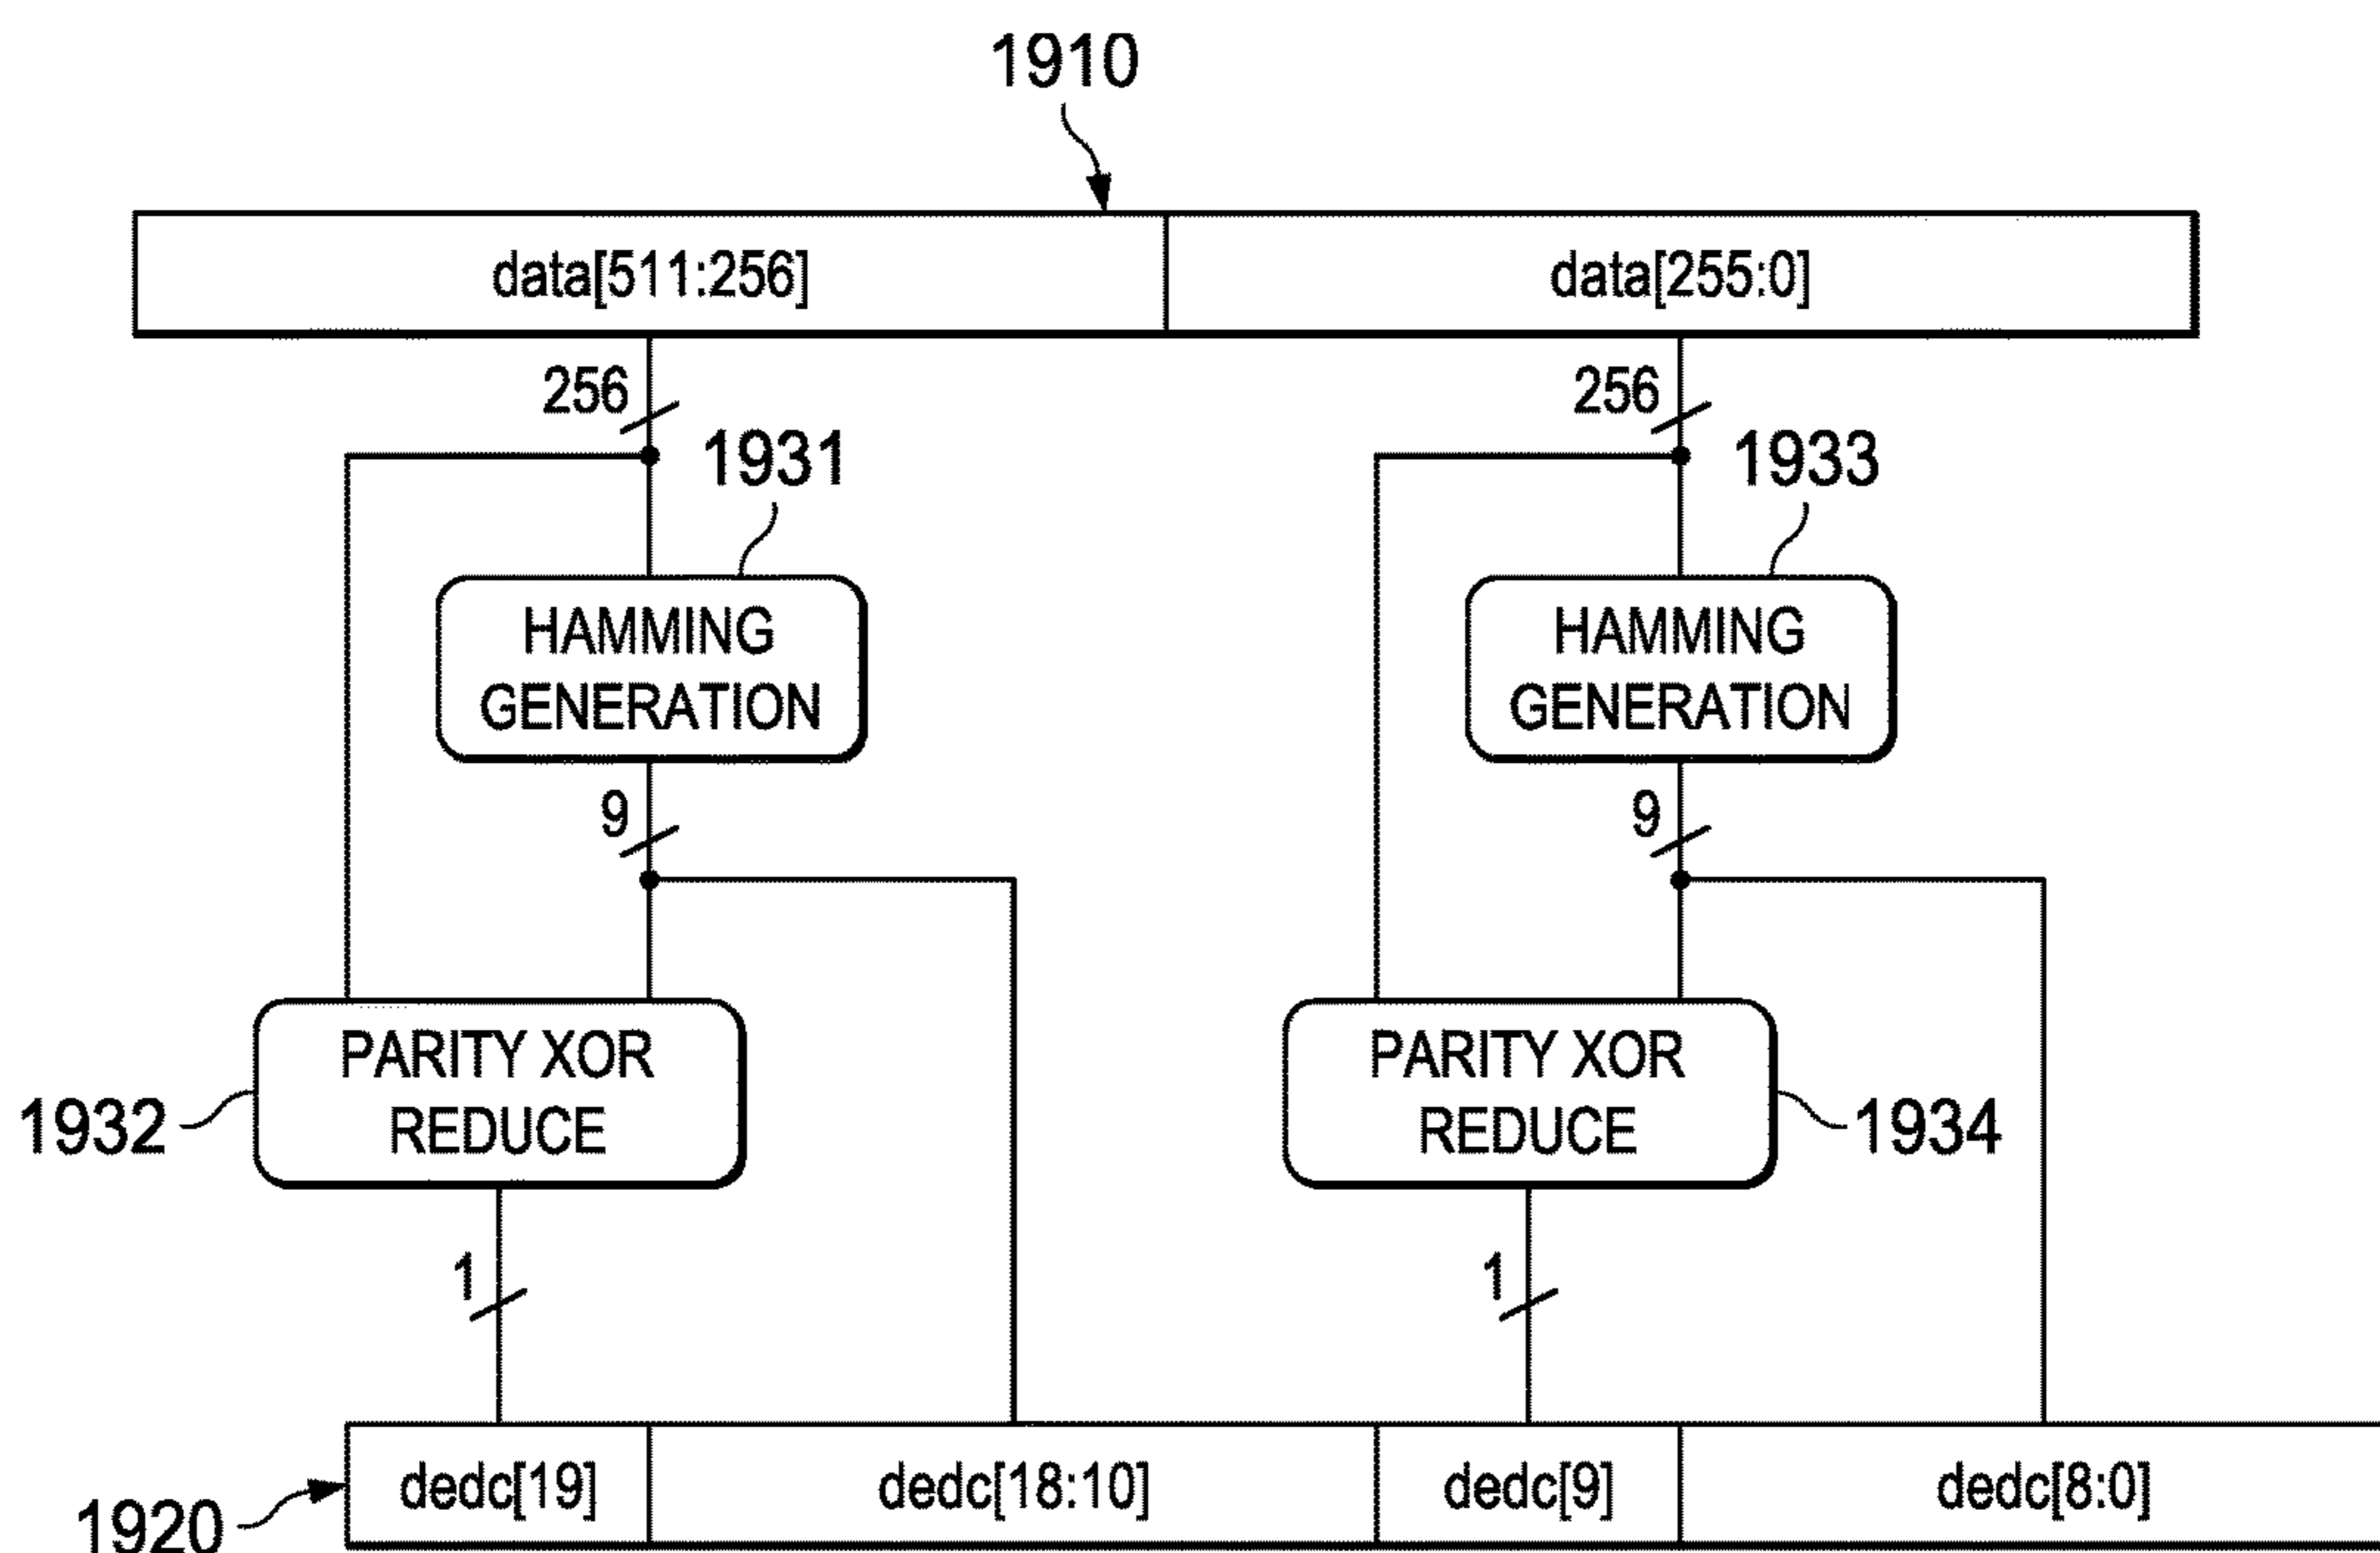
1910

data[511:256]

data[255:0]

256

256

1931

1933

HAMMING GENERATION

HAMMING GENERATION

9

9

1932

PARITY XOR REDUCE

PARITY XOR REDUCE

1934

1

1

1920

dedc[19]

dedc[18:10]

dedc[9]

dedc[8:0]